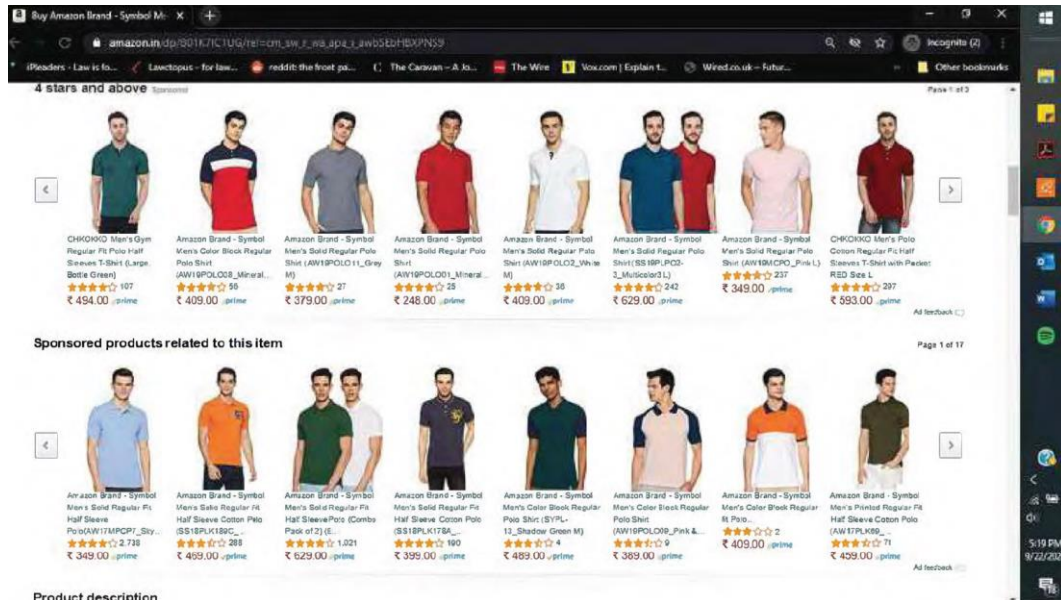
Buy Amazon Brand - Symbol Me ×

amazon.in/dp/B01K7IC1UG/ref=cm_sw_r_wa_apa_i_awbSEbHBXPNS9

Incognito (2)

iPleaders - Law is fo... Lawctopus - for law... reddit: the front pa... The Caravan – A Jo... The Wire Vox.com | Explain t... Wired.co.uk – Futur... Other bookmarks

4 stars and above Sponsored

Page 1 of 3

CHKOKKO Men's Gym Regular Fit Polo Half Sleeves T-Shirt (Large, Bottle Green) 107 ₹ 494.00 prime

Amazon Brand - Symbol Men's Color Block Regular Polo Shirt (AW19POLO08_Mineral... 56 ₹ 409.00 prime

Amazon Brand - Symbol Men's Solid Regular Polo Shirt (AW19POLO11_Grey M) 27 ₹ 379.00 prime

Amazon Brand - Symbol Men's Solid Regular Polo Shirt (AW19POLO01_Mineral... 25 ₹ 248.00 prime

Amazon Brand - Symbol Men's Solid Regular Polo Shirt (AW19POLO2_White M) 38 ₹ 409.00 prime

Amazon Brand - Symbol Men's Solid Regular Polo Shirt (SS19PLPO3-3_Multicolor3 L) 242 ₹ 629.00 prime

Amazon Brand - Symbol Men's Solid Regular Polo Shirt (AW19MCPO_Pink L) 237 ₹ 349.00 prime

CHKOKKO Men's Polo Cotton Regular Fit Half Sleeves T-Shirt with Pocket RED Size L 297 ₹ 593.00 prime

Ad feedback

Sponsored products related to this item

Page 1 of 17

Amazon Brand - Symbol Men's Solid Regular Fit Half Sleeve Polo(AW17MPCP7_Sky... 2,738 ₹ 349.00 prime

Amazon Brand - Symbol Men's Solid Regular Fit Half Sleeve Cotton Polo (SS18PLK189C_... 288 ₹ 469.00 prime

Amazon Brand - Symbol Men's Solid Regular Fit Half SleevePolo (Combo Pack of 2) (E... 1,021 ₹ 629.00 prime

Amazon Brand - Symbol Men's Solid Regular Fit Half Sleeve Cotton Polo (SS18PLK178A_... 190 ₹ 399.00 prime

Amazon Brand - Symbol Men's Color Block Regular Polo Shirt (SYPL-13_Shadow Green M) 4 ₹ 489.00 prime

Amazon Brand - Symbol Men's Color Block Regular Polo Shirt (AW19POLO09_Pink &... 9 ₹ 389.00 prime

Amazon Brand - Symbol Men's Color Block Regular fit Polo... 2 ₹ 409.00 prime

Amazon Brand - Symbol Men's Printed Regular Fit Half Sleeve Cotton Polo (AW17PLK60_... 71 ₹ 459.00 prime

Ad feedback

Product description

5:19 PM
9/22/202